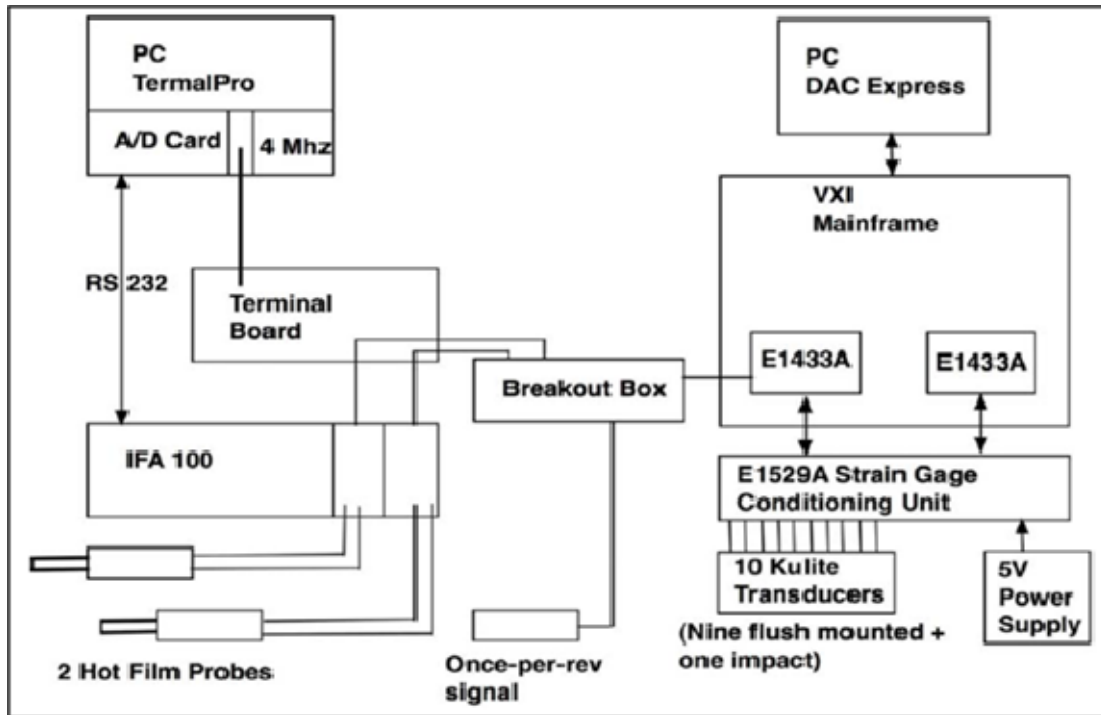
PC
TermalPro

A/D Card

4 Mhz

PC
DAC Express

VXI
Mainframe

RS 232

Terminal
Board

Breakout Box

E1433A

E1433A

IFA 100

E1529A Strain Gage
Conditioning Unit

10 Kulite
Transducers

5V
Power
Supply

(Nine flush mounted +
one impact)

2 Hot Film Probes

Once-per-rev
signal